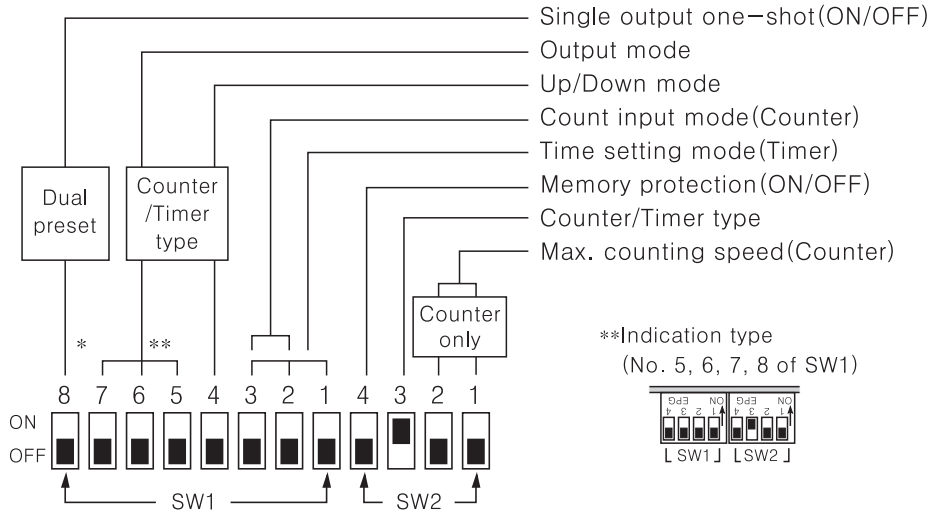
Single output one-shot(ON/OFF)
Output mode
Up/Down mode
Count input mode(Counter)
Time setting mode(Timer)
Memory protection(ON/OFF)
Counter/Timer type
Max. counting speed(Counter)

Dual preset

Counter /Timer type

Counter only

\*

\*\*

8 7 6 5 4 3 2 1 4 3 2 1

ON
OFF

SW1

SW2

\*\*Indication type
(No. 5, 6, 7, 8 of SW1)

EPG 4 3 2 1 ON
EPG 4 3 2 1 ON

SW1 SW2